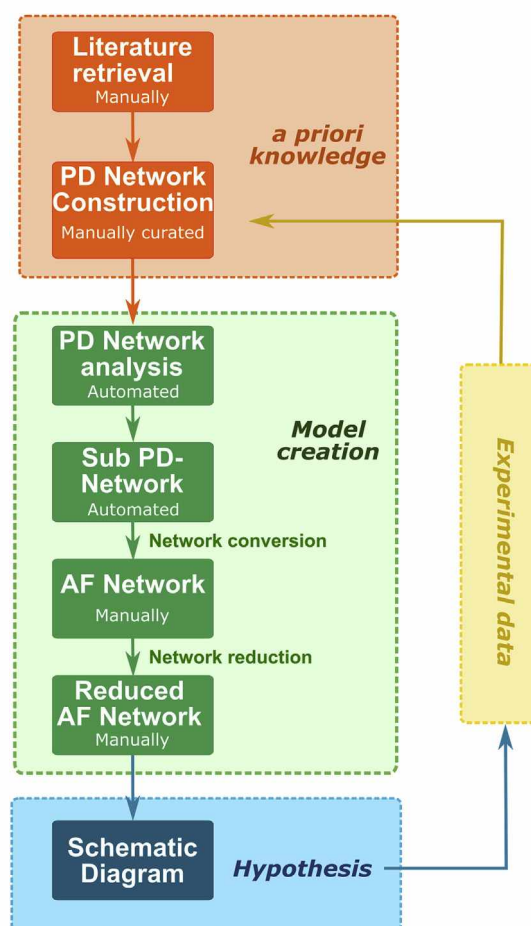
Literature retrieval
Manually

a priori knowledge

PD Network Construction
Manually curated

PD Network analysis
Automated

Model creation

Sub PD-Network
Automated

Network conversion

AF Network
Manually

Network reduction

Reduced AF Network
Manually

Experimental data

Schematic Diagram

Hypothesis